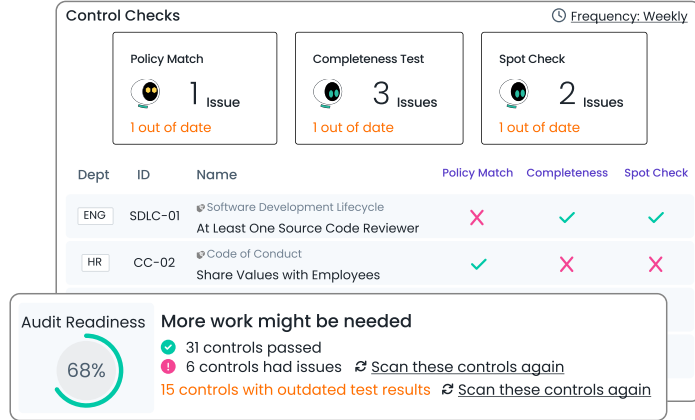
Control Checks

Frequency: Weekly

Policy Match
1 Issue
1 out of date

Completeness Test
3 Issues
1 out of date

Spot Check
2 Issues
1 out of date

| Dept | ID | Name | Policy Match | Completeness | Spot Check |
|---|---|---|---|---|---|
| ENG | SDLC-01 | Software Development Lifecycle<br>At Least One Source Code Reviewer | ✗ | ✓ | ✓ |
| HR | CC-02 | Code of Conduct<br>Share Values with Employees | ✓ | ✗ | ✗ |

Audit Readiness
68%

More work might be needed
31 controls passed
6 controls had issues Scan these controls again
15 controls with outdated test results Scan these controls again